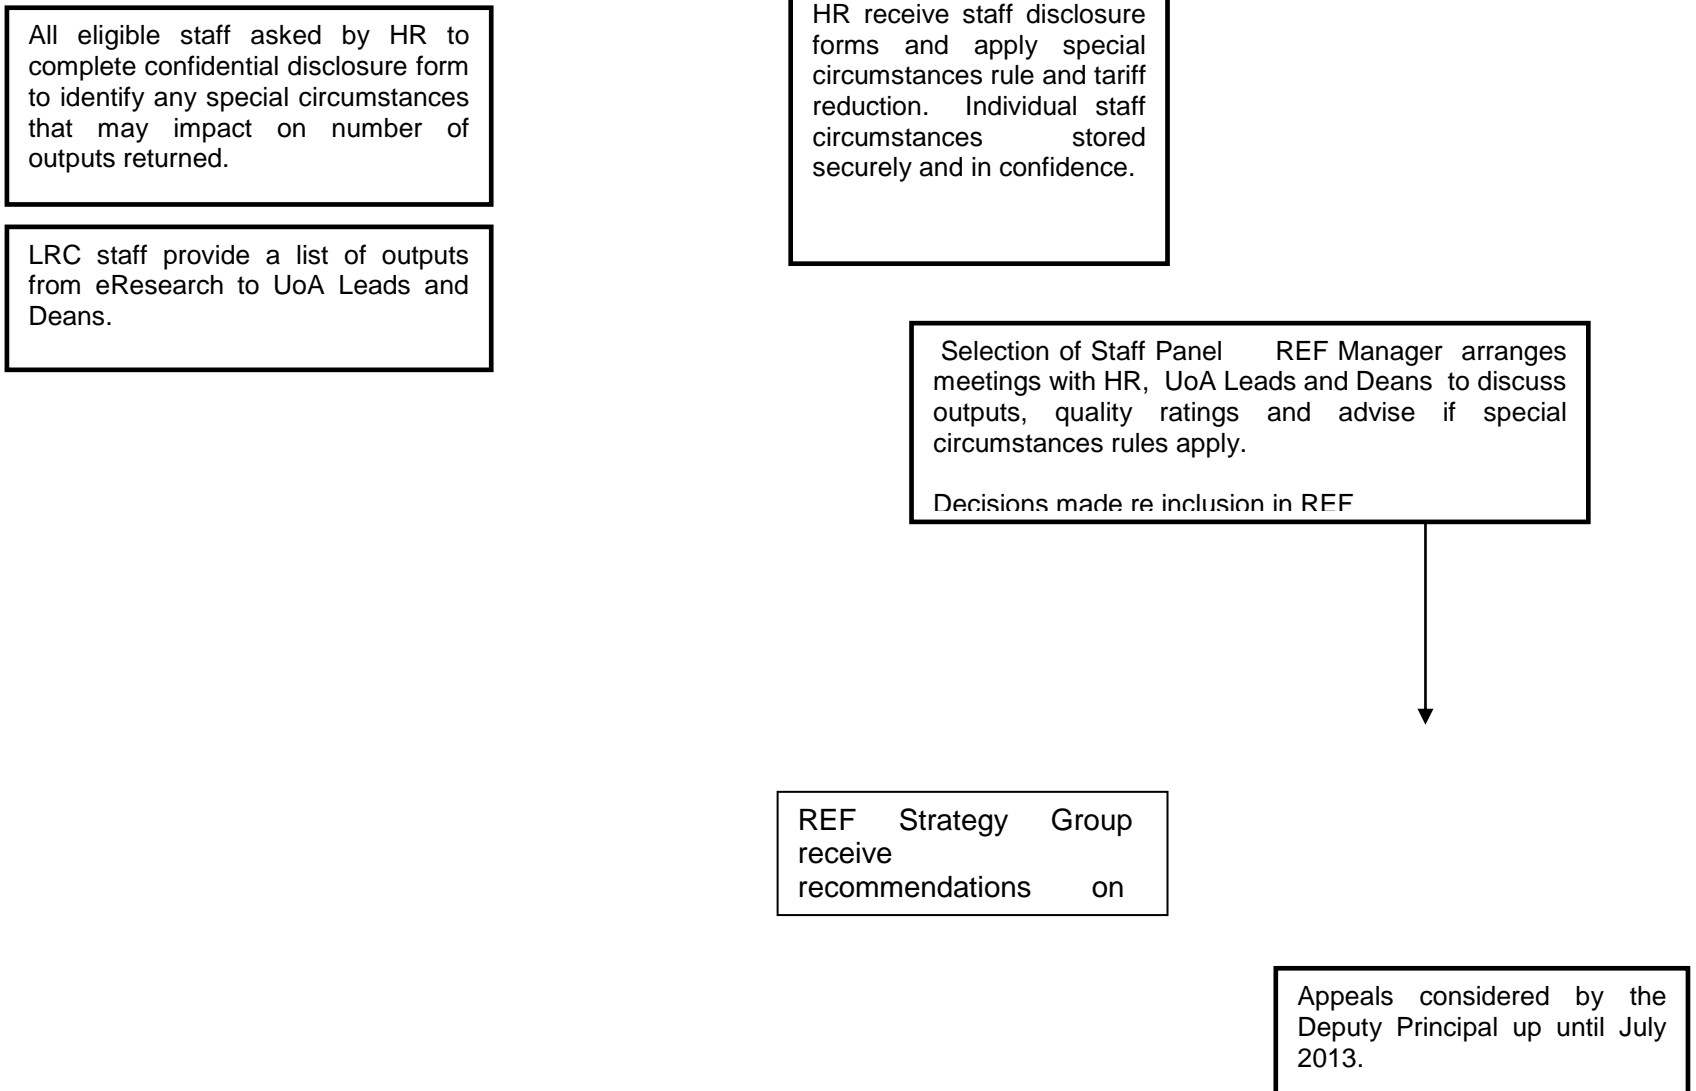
All eligible staff asked by HR to complete confidential disclosure form to identify any special circumstances that may impact on number of outputs returned.

HR receive staff disclosure forms and apply special circumstances rule and tariff reduction. Individual staff circumstances stored securely and in confidence.

LRC staff provide a list of outputs from eResearch to UoA Leads and Deans.

Selection of Staff Panel REF Manager arranges meetings with HR, UoA Leads and Deans to discuss outputs, quality ratings and advise if special circumstances rules apply.

Decisions made re inclusion in REF

REF Strategy Group receive recommendations on

Appeals considered by the Deputy Principal up until July 2013.